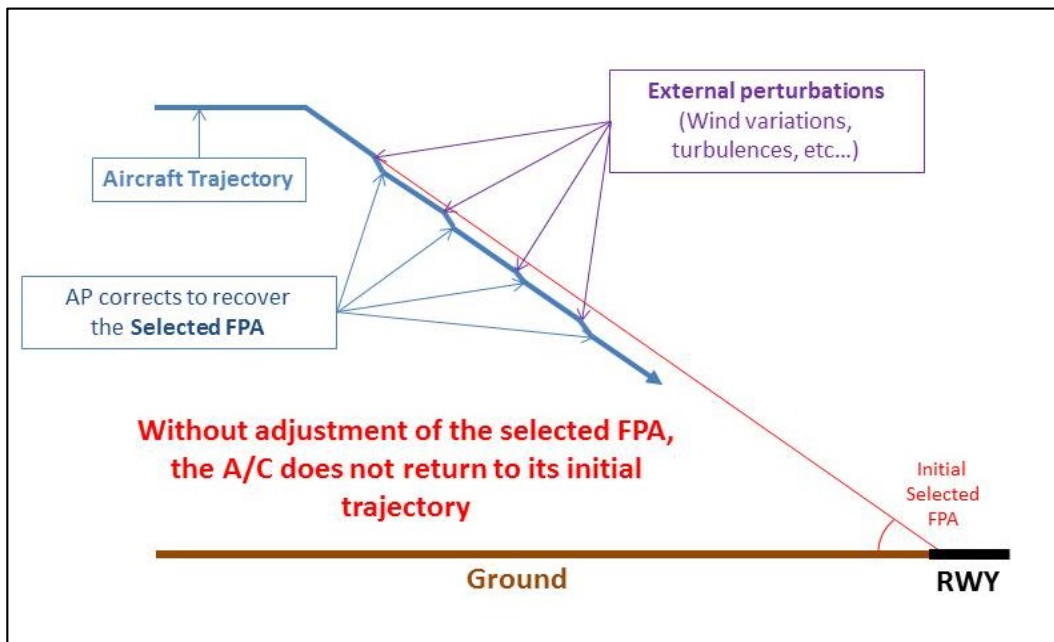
External perturbations
(Wind variations, turbulences, etc...)

Aircraft Trajectory

AP corrects to recover the Selected FPA

Without adjustment of the selected FPA, the A/C does not return to its initial trajectory

Initial Selected FPA

Ground

RWY